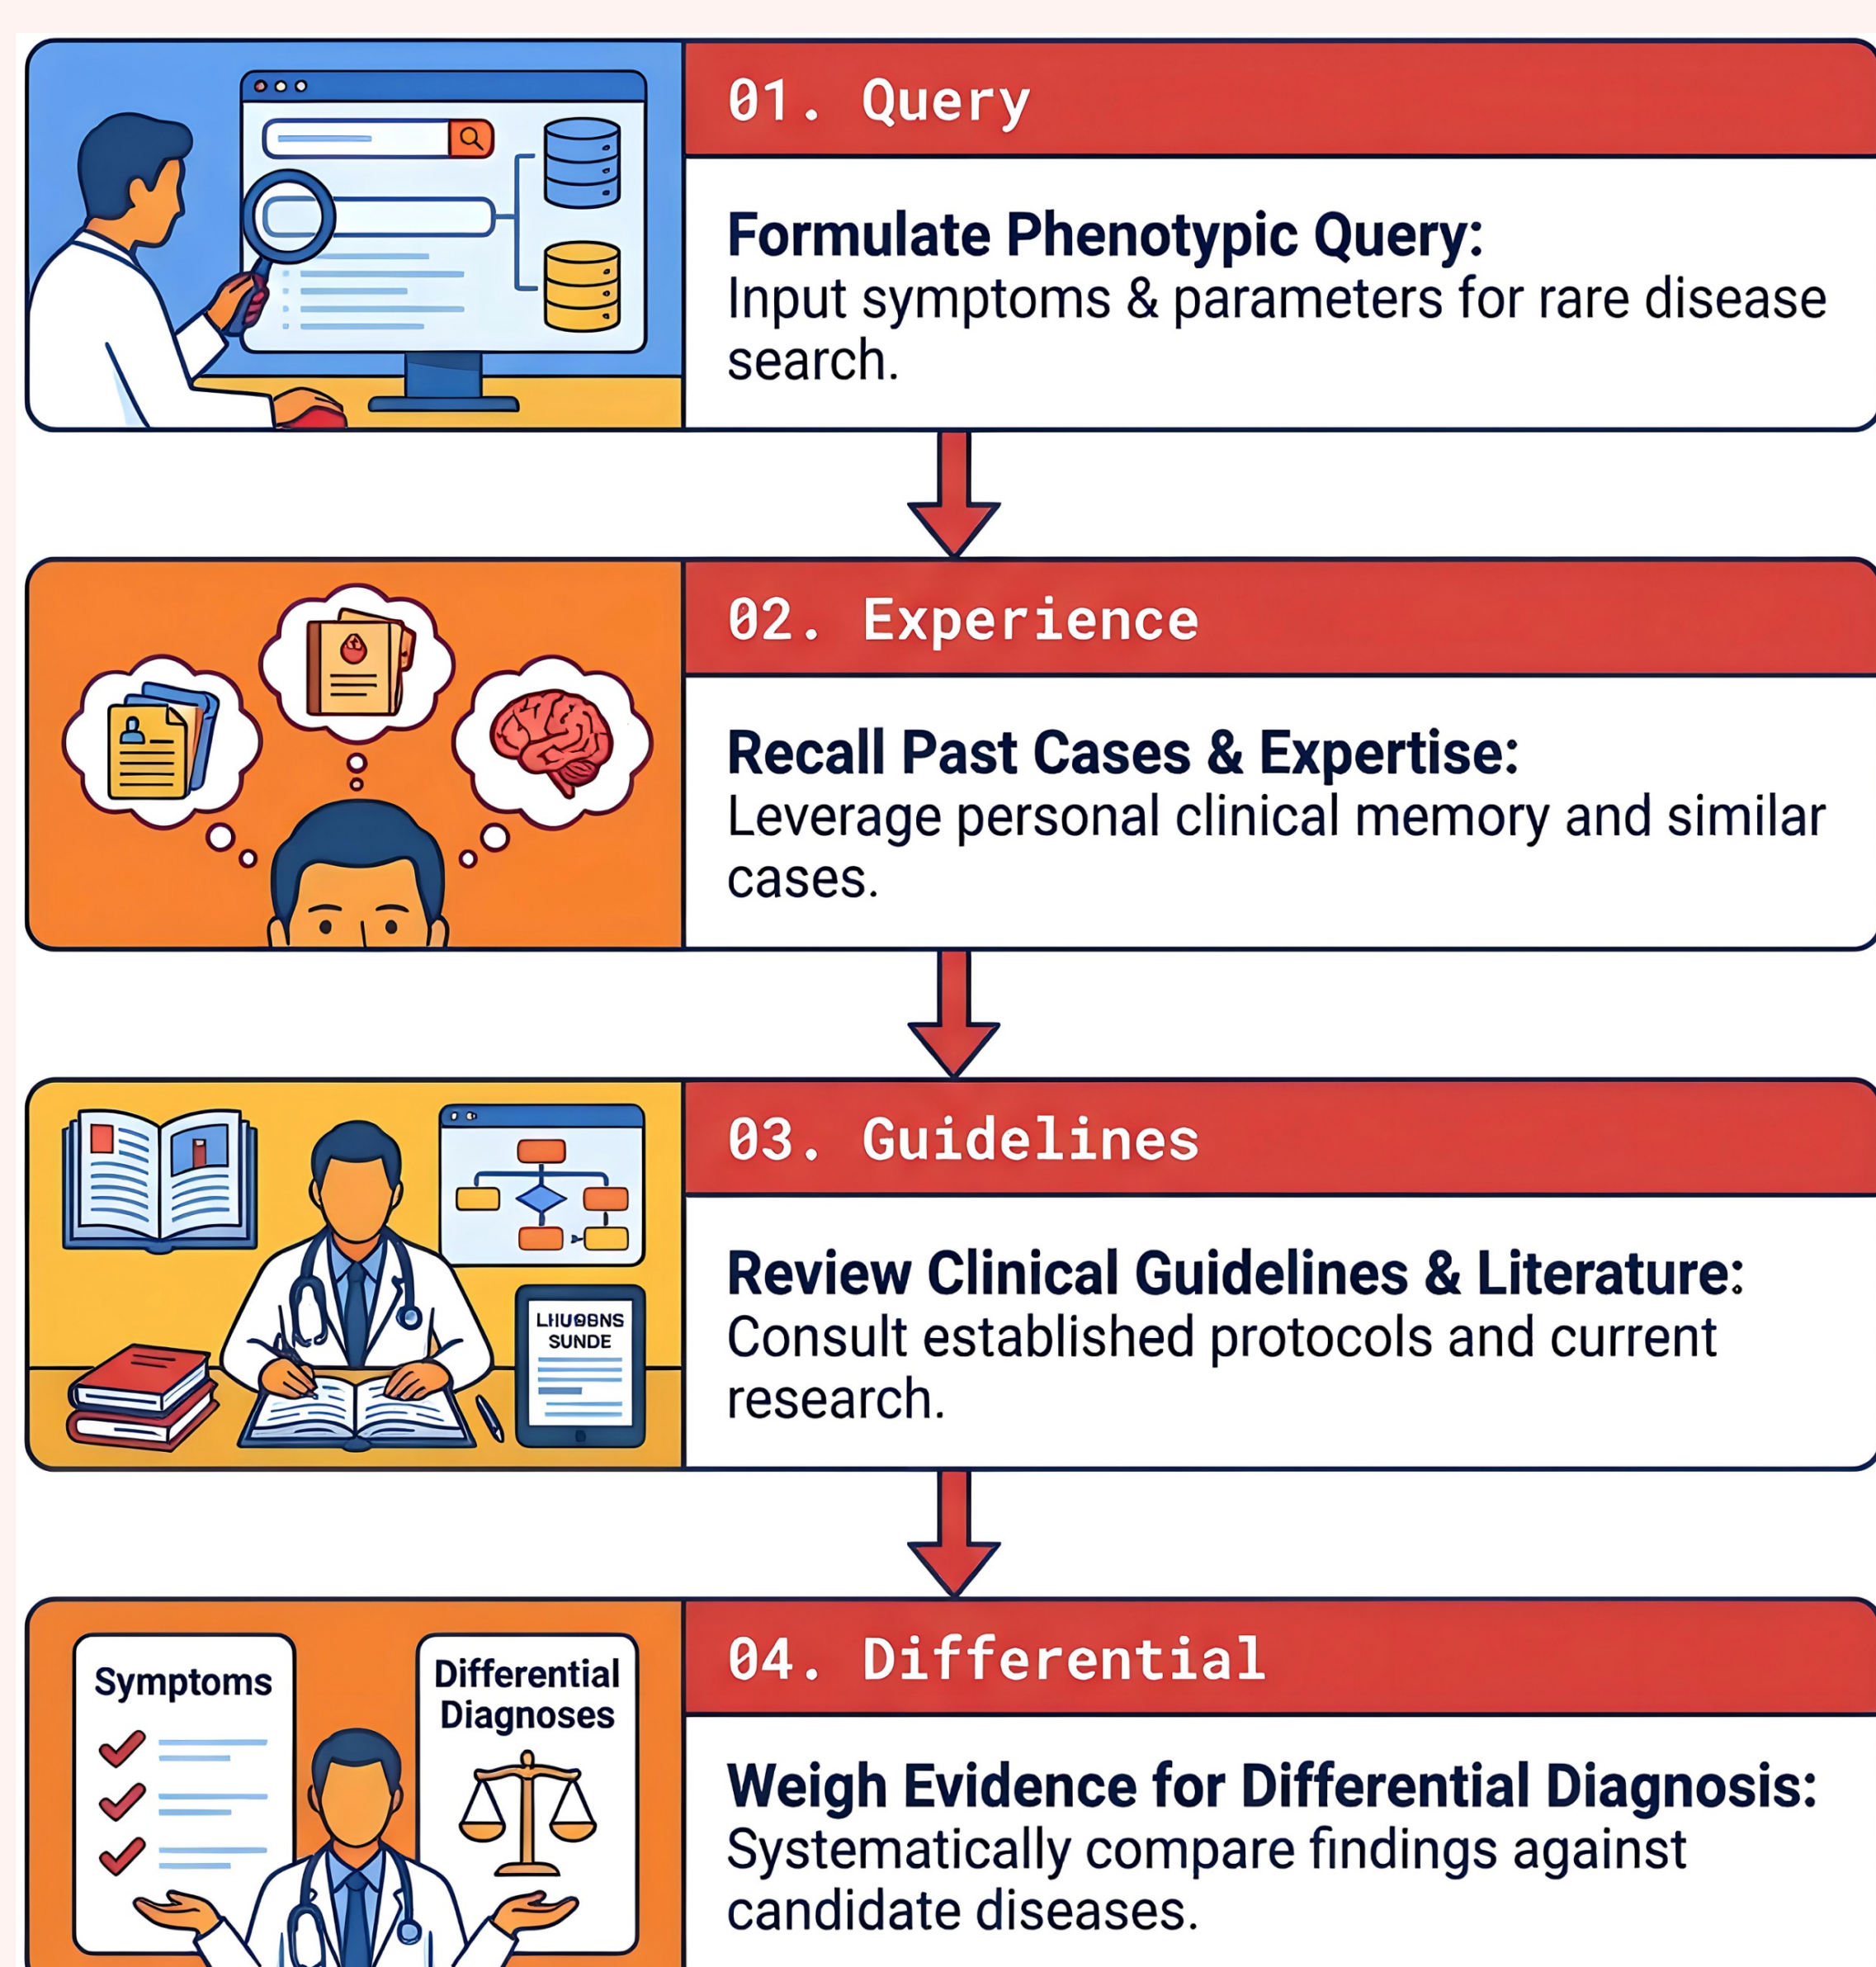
01. Query

Formulate Phenotypic Query:
Input symptoms & parameters for rare disease search.

02. Experience

Recall Past Cases & Expertise:
Leverage personal clinical memory and similar cases.

03. Guidelines

LHUOBNS SUNDE

Review Clinical Guidelines & Literature:
Consult established protocols and current research.

Symptoms

Differential Diagnoses

04. Differential

Weigh Evidence for Differential Diagnosis:
Systematically compare findings against candidate diseases.